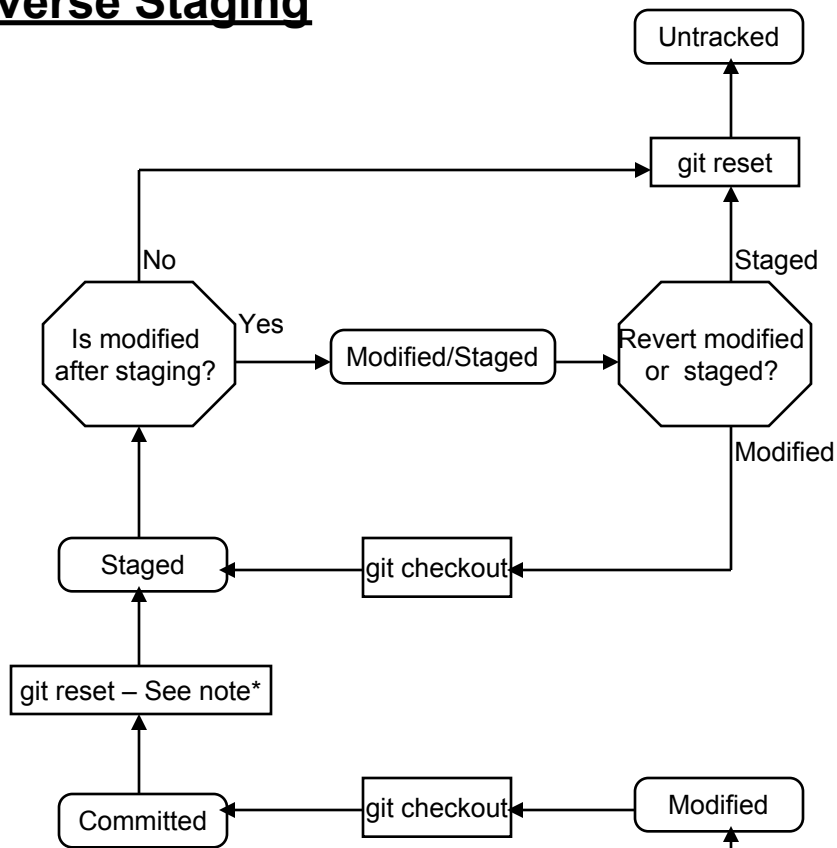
verse Staging

Untracked

git reset

No

Staged

Is modified after staging?

Yes

Modified/Staged

Revert modified or staged?

Modified

Staged

git checkout

git reset – See note*

Committed

git checkout

Modified